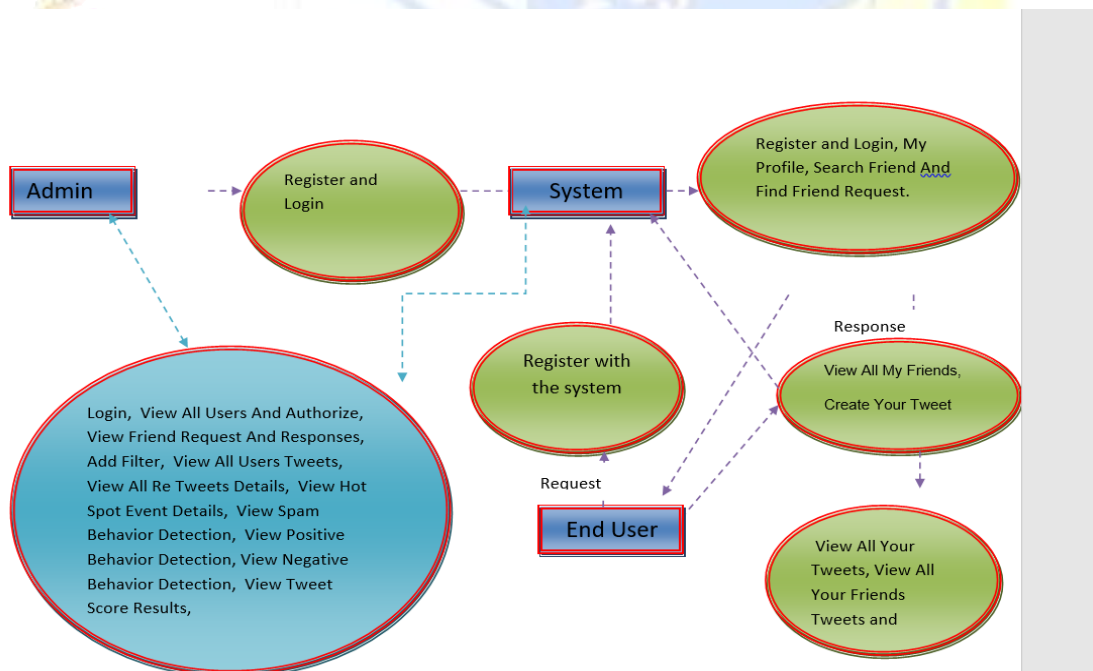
Admin

Register and Login

System

Register and Login, My Profile, Search Friend And Find Friend Request.

Response

Register with the system

View All My Friends,

Create Your Tweet

Login, View All Users And Authorize, View Friend Request And Responses, Add Filter, View All Users Tweets, View All Re Tweets Details, View Hot Spot Event Details, View Spam Behavior Detection, View Positive Behavior Detection, View Negative Behavior Detection, View Tweet Score Results,

Request

End User

View All Your Tweets, View All Your Friends Tweets and